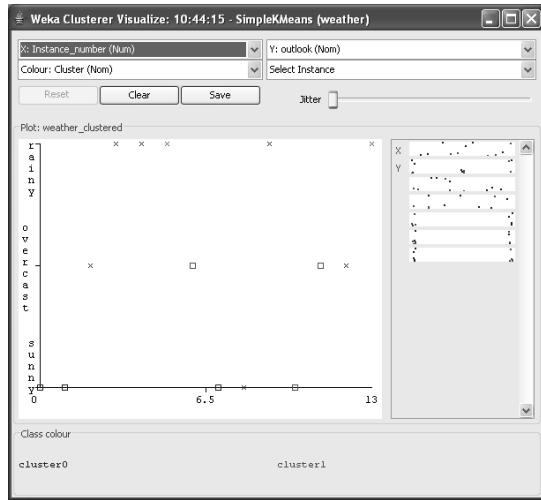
Weka Clusterer Visualize: 10:44:15 - SimpleKMeans (weather)

X: Instance_number (Num)
Y: outlook (Nom)
Colour: Cluster (Nom)
Select Instance

Reset
Clear
Save
Jitter

Plot: weather_clustered

rainy

overcast

sunny

0
6.5
13

X
Y

Class colour

cluster0
cluster1